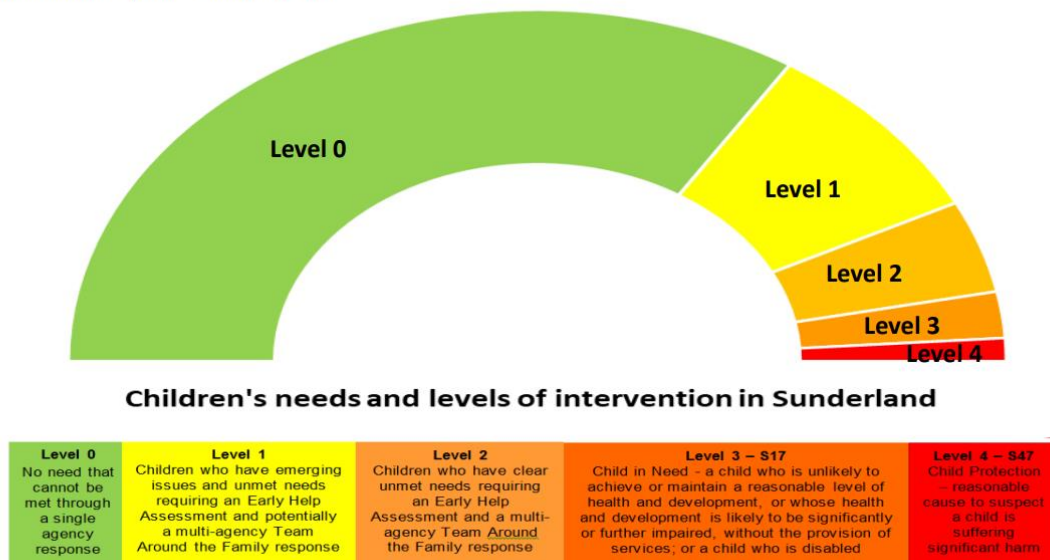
Level 0

Level 1

Level 2

Level 3

Level 4

Children's needs and levels of intervention in Sunderland

| Level 0 No need that cannot be met through a single agency response | Level 1 Children who have emerging issues and unmet needs requiring an Early Help Assessment and potentially a multi-agency Team Around the Family response | Level 2 Children who have clear unmet needs requiring an Early Help Assessment and a multi-agency Team Around the Family response | Level 3 – S17 Child in Need - a child who is unlikely to achieve or maintain a reasonable level of health and development, or whose health and development is likely to be significantly or further impaired, without the provision of services; or a child who is disabled | Level 4 – S47 Child Protection – reasonable cause to suspect a child is suffering significant harm |